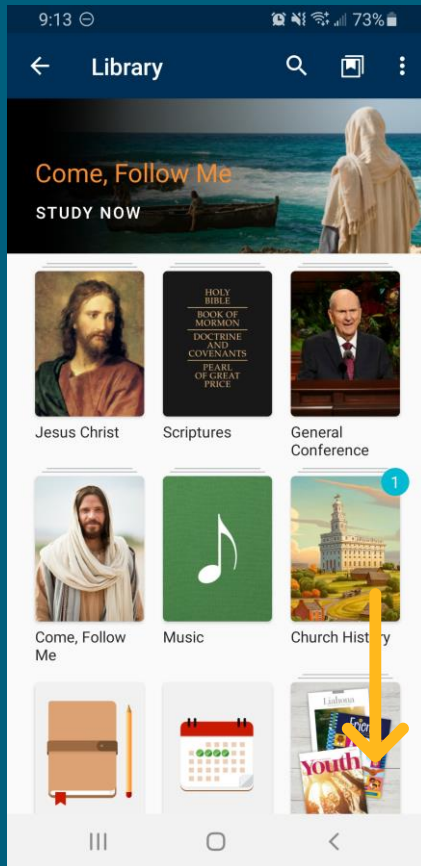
9:13 73%

Library

Come, Follow Me
STUDY NOW

HOLY BIBLE
BOOK OF MORMON
DOCTRINE AND COVENANTS
PEARL OF GREAT PRICE

Jesus Christ

Scriptures

General Conference

1

Come, Follow Me

Music

Church History

Liahona

Youth